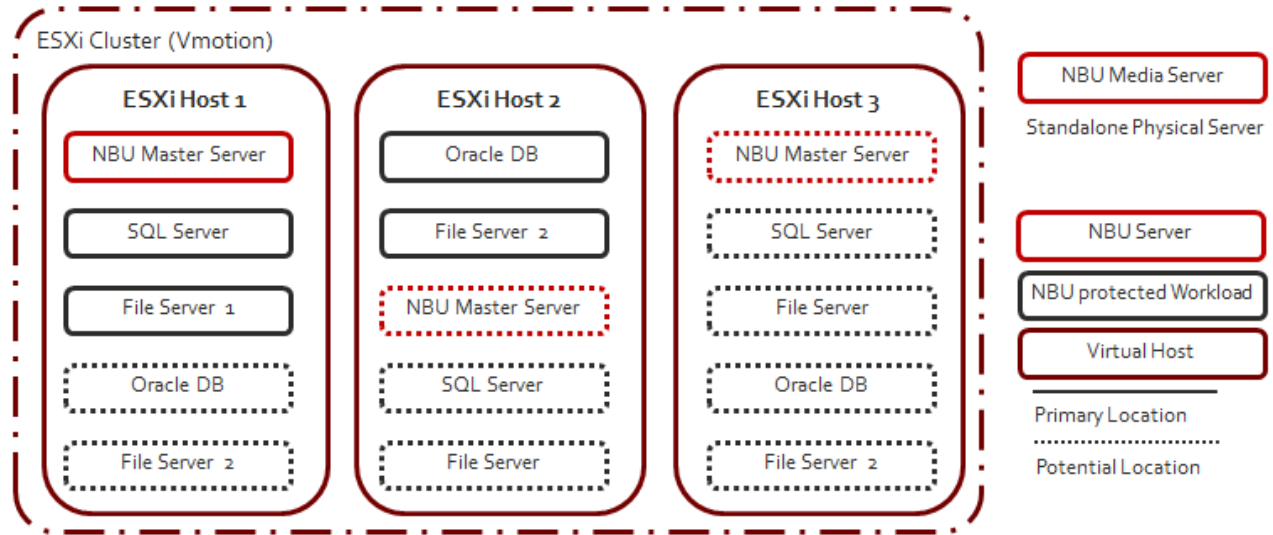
ESXi Cluster (Vmotion)

ESXi Host 1

NBU Master Server

SQL Server

File Server 1

Oracle DB

File Server 2

ESXi Host 2

Oracle DB

File Server 2

NBU Master Server

SQL Server

File Server

ESXi Host 3

NBU Master Server

SQL Server

File Server

Oracle DB

File Server 2

NBU Media Server

Standalone Physical Server

NBU Server

NBU protected Workload

Virtual Host

Primary Location

Potential Location